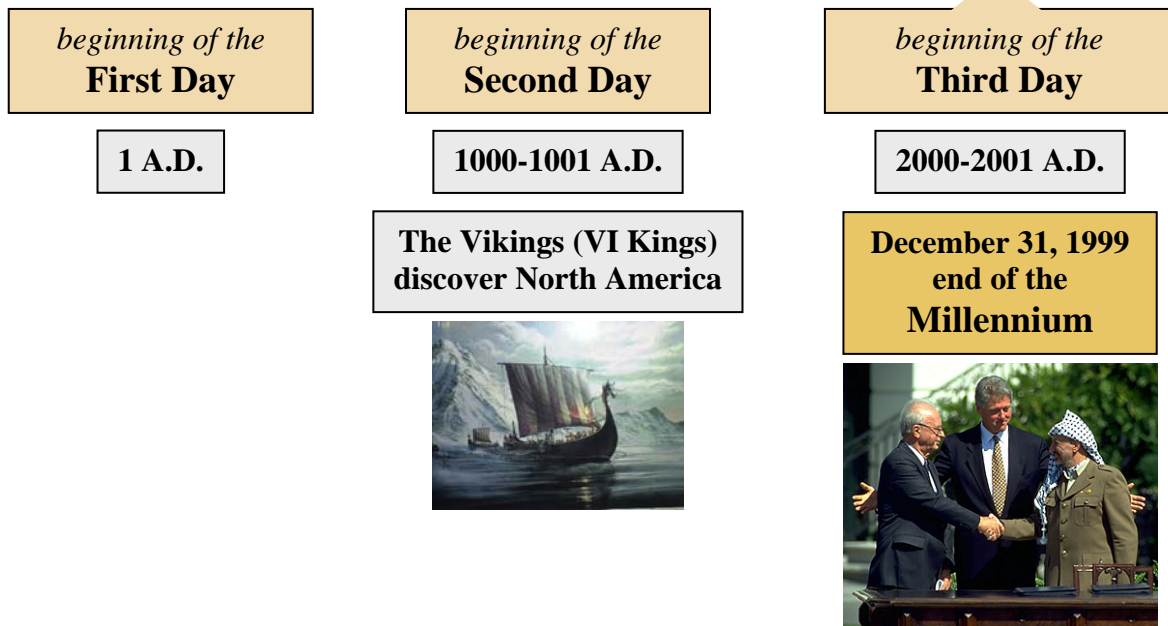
beginning of the
First Day

1 A.D.

beginning of the
Second Day

1000-1001 A.D.

The Vikings (VI Kings) discover North America

beginning of the
Third Day

2000-2001 A.D.

December 31, 1999
end of the
Millennium